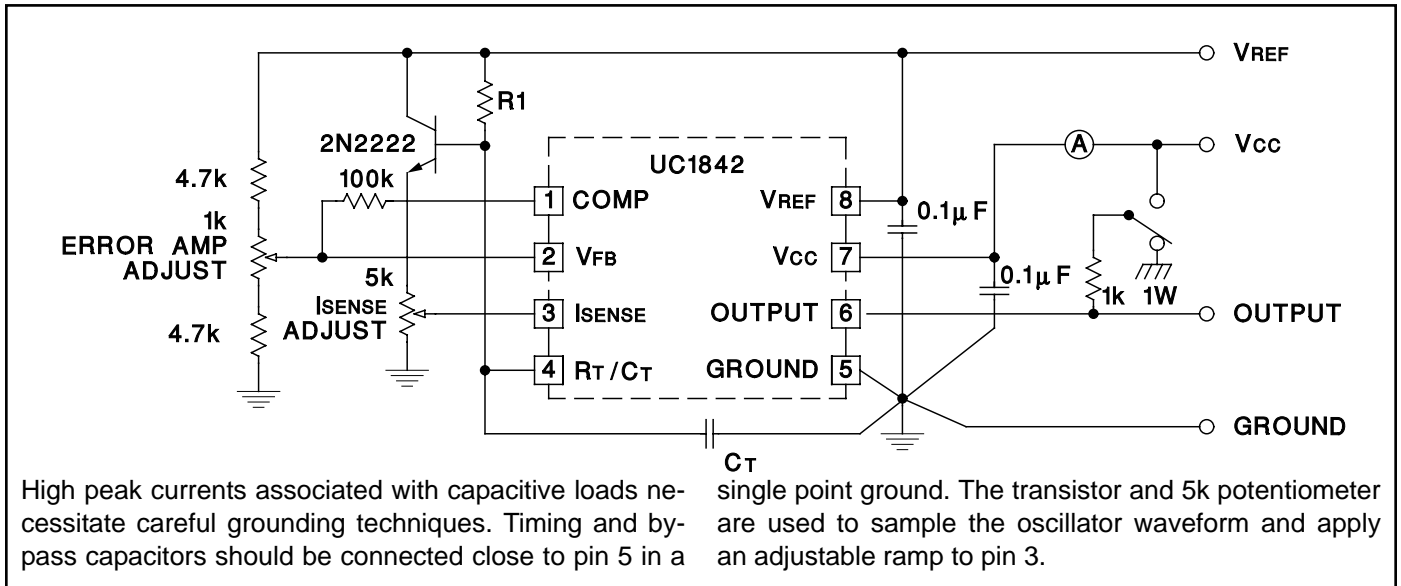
VREF

R1

2N2222

UC1842

Vcc

A

4.7k

100k

1 COMP

VREF 8

0.1µF

1k
ERROR AMP
ADJUST

2 VFB

Vcc 7

5k

0.1µF

ISENSE
ADJUST

3 ISENSE

OUTPUT 6

1k

1W

OUTPUT

4.7k

4 RT/CT

GROUND 5

GROUND

CT

High peak currents associated with capacitive loads necessitate careful grounding techniques. Timing and bypass capacitors should be connected close to pin 5 in a single point ground. The transistor and 5k potentiometer are used to sample the oscillator waveform and apply an adjustable ramp to pin 3.